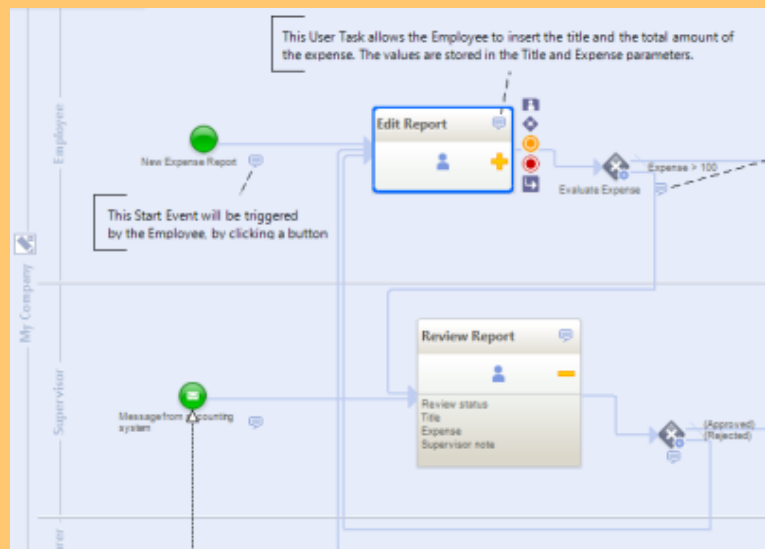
This User Task allows the Employee to insert the title and the total amount of the expense. The values are stored in the Title and Expense parameters.

My Company

Employee

New Expense Report

Edit Report

Evaluate Expense

Expense > 100

This Start Event will be triggered by the Employee, by clicking a button

Supervisor

Review Report

Review status
Title
Expense
Supervisor note

Message from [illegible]ounting system

(Approved)
(Rejected)

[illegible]er